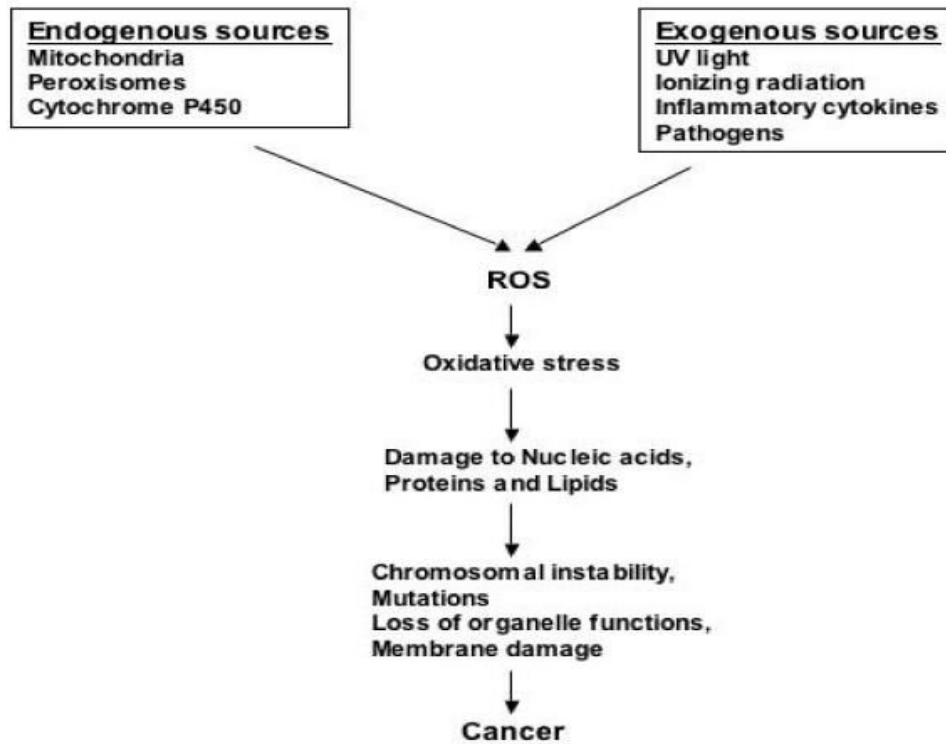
Endogenous sources
Mitochondria
Peroxisomes
Cytochrome P450

Exogenous sources
UV light
Ionizing radiation
Inflammatory cytokines
Pathogens

ROS

Oxidative stress

Damage to Nucleic acids, Proteins and Lipids

Chromosomal instability, Mutations
Loss of organelle functions, Membrane damage

Cancer